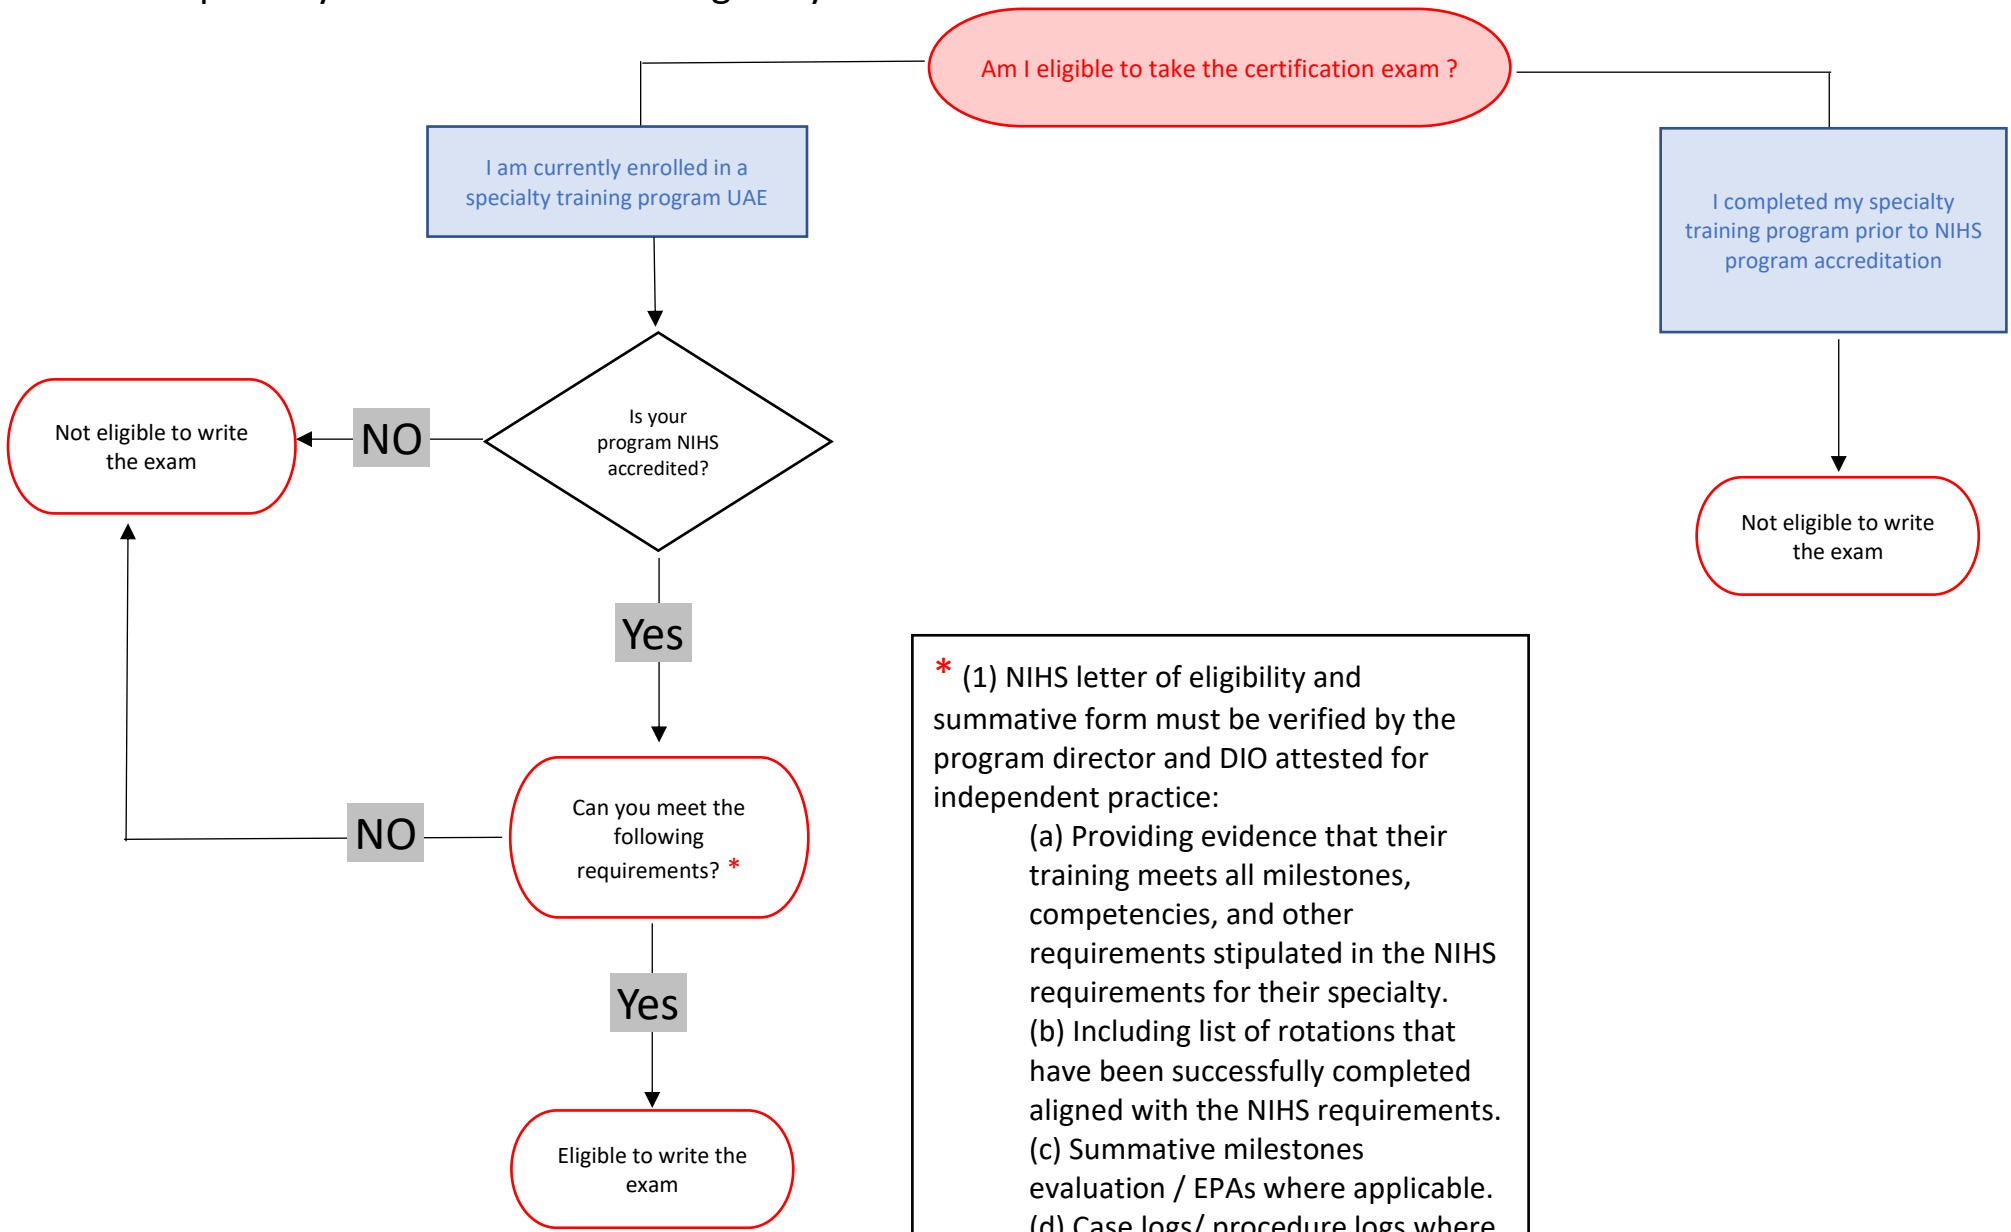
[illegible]

Am I eligible to take the certification exam ?

I am currently enrolled in a specialty training program UAE

I completed my specialty training program prior to NIHS program accreditation

Is your program NIHS accredited?

NO

Not eligible to write the exam

Not eligible to write the exam

Yes

Can you meet the following requirements? *

NO

Yes

Eligible to write the exam

* (1) NIHS letter of eligibility and summative form must be verified by the program director and DIO attested for independent practice:

(a) Providing evidence that their training meets all milestones, competencies, and other requirements stipulated in the NIHS requirements for their specialty.

(b) Including list of rotations that have been successfully completed aligned with the NIHS requirements.

(c) Summative milestones evaluation / EPAs where applicable.

(d) Case logs/ procedure logs where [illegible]